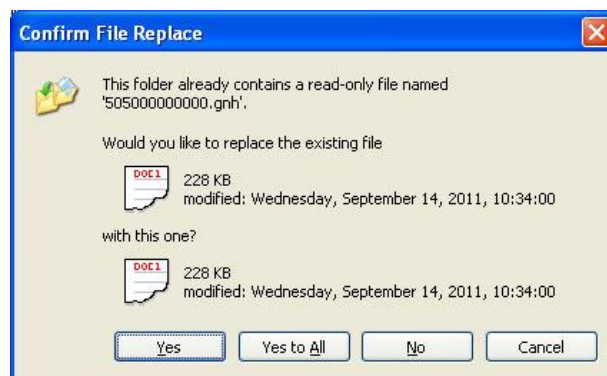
Confirm File Replace

This folder already contains a read-only file named '505000000000.gnh'.

Would you like to replace the existing file

DOC1

228 KB
modified: Wednesday, September 14, 2011, 10:34:00

with this one?

DOC1

228 KB
modified: Wednesday, September 14, 2011, 10:34:00

Yes

Yes to All

No

Cancel